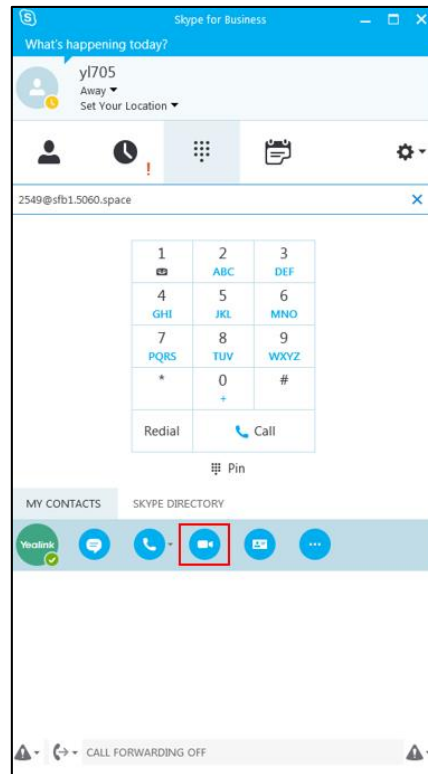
Skype for Business
What's happening today?
yl705
Away
Set Your Location
2549@sfb1.5060.space
1
2
ABC
3
DEF
4
GHI
5
JKL
6
MNO
7
PQRS
8
TUV
9
WXYZ
*
0
+
#
Redial
Call
Pin
MY CONTACTS
SKYPE DIRECTORY
Yealink
CALL FORWARDING OFF